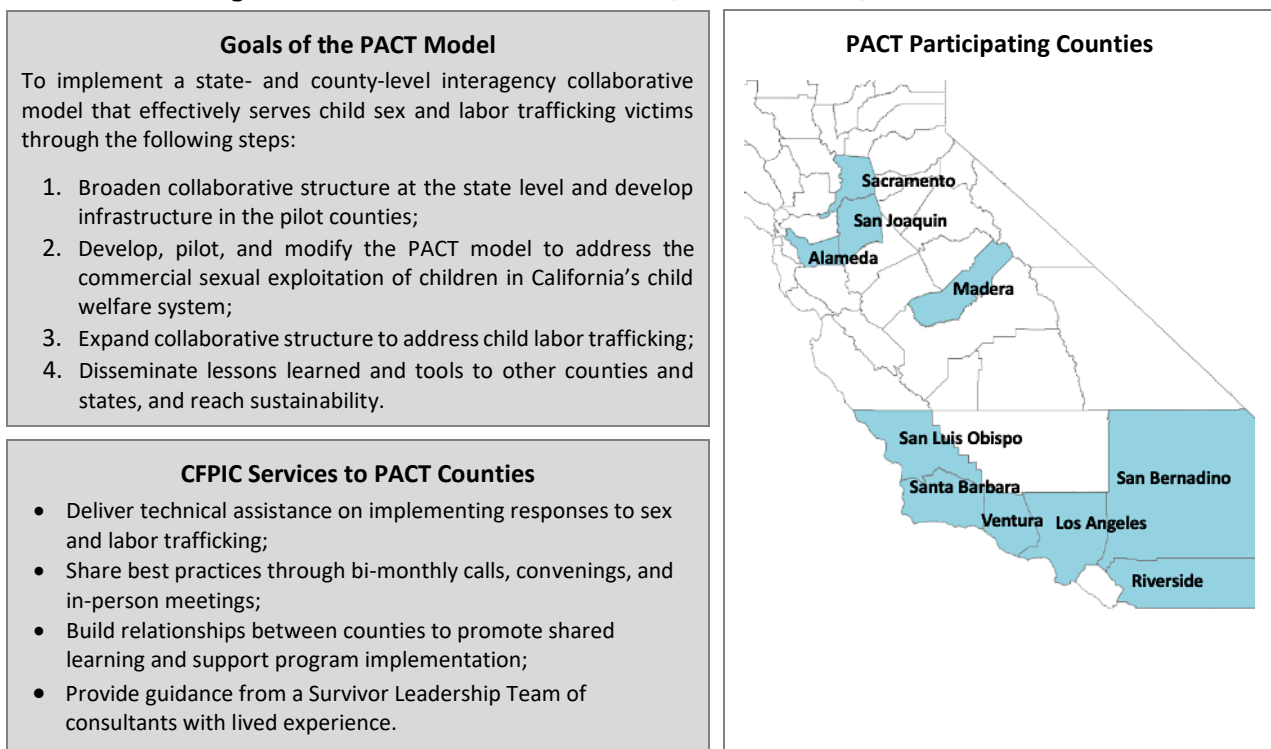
Goals of the PACT Model

To implement a state- and county-level interagency collaborative model that effectively serves child sex and labor trafficking victims through the following steps:

1. Broaden collaborative structure at the state level and develop infrastructure in the pilot counties;
2. Develop, pilot, and modify the PACT model to address the commercial sexual exploitation of children in California's child welfare system;
3. Expand collaborative structure to address child labor trafficking;
4. Disseminate lessons learned and tools to other counties and states, and reach sustainability.

CFPIC Services to PACT Counties

- Deliver technical assistance on implementing responses to sex and labor trafficking;
- Share best practices through bi-monthly calls, convenings, and in-person meetings;
- Build relationships between counties to promote shared learning and support program implementation;
- Provide guidance from a Survivor Leadership Team of consultants with lived experience.

PACT Participating Counties

Sacramento
San Joaquin
Alameda
Madera
San Luis Obispo
San Bernadino
Santa Barbara
Ventura
Los Angeles
Riverside